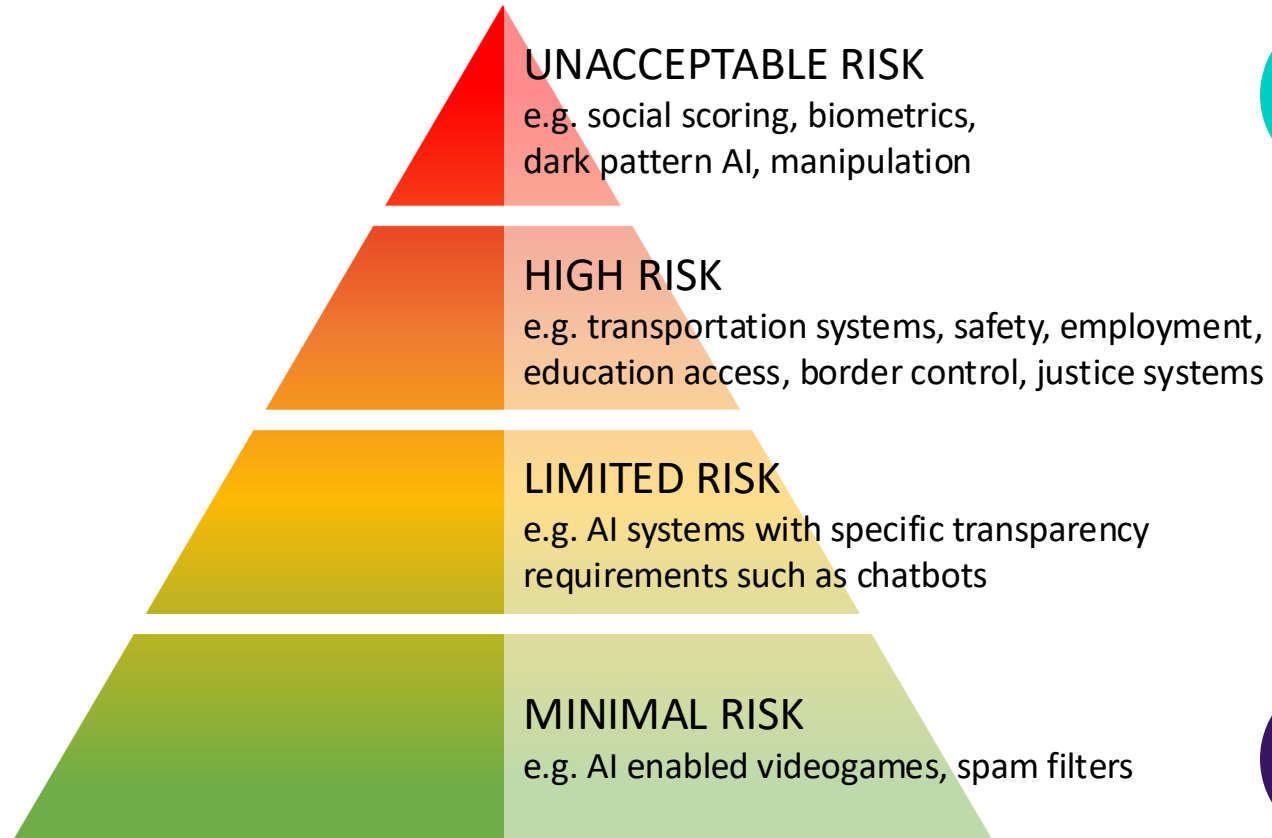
UNACCEPTABLE RISK
e.g. social scoring, biometrics, dark pattern AI, manipulation

HIGH RISK
e.g. transportation systems, safety, employment, education access, border control, justice systems

LIMITED RISK
e.g. AI systems with specific transparency requirements such as chatbots

MINIMAL RISK
e.g. AI enabled videogames, spam filters